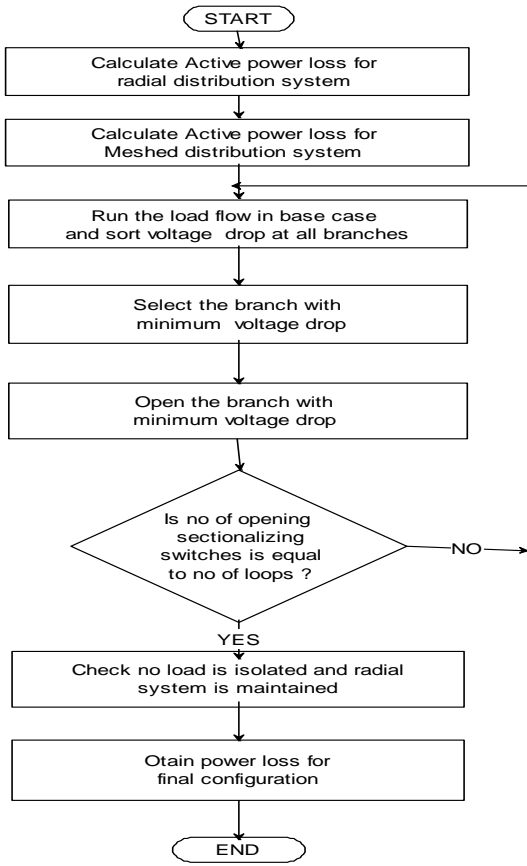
START

Calculate Active power loss for radial distribution system

Calculate Active power loss for Meshed distribution system

Run the load flow in base case and sort voltage drop at all branches

Select the branch with minimum voltage drop

Open the branch with minimum voltage drop

Is no of opening sectionalizing switches is equal to no of loops ?

NO

YES

Check no load is isolated and radial system is maintained

Otain power loss for final configuration

END